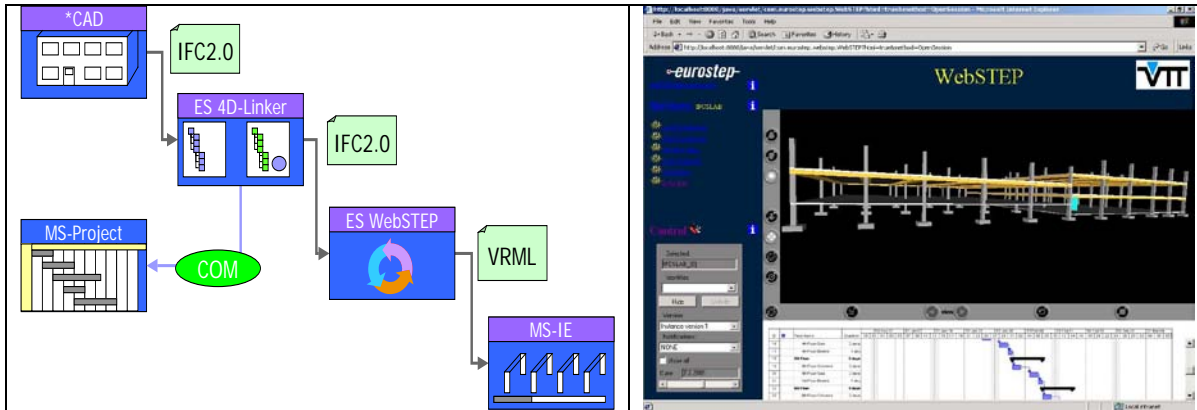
*CAD

IFC2.0

ES 4D-Linker

IFC2.0

MS-Project

COM

ES WebSTEP

VRML

MS-IE

File Edit View Favorites Tools Help

Address

eurostep

WebSTEP

VTT

Control

Selected

Hide

Instance version 1

NONE

Show all

Local intranet